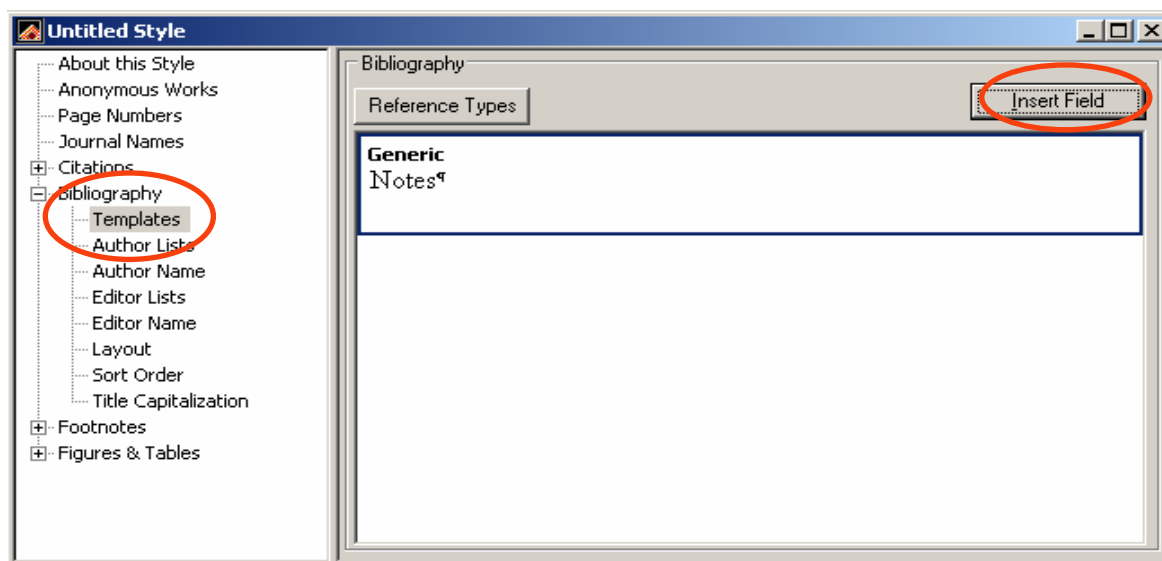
Untitled Style

About this Style
Anonymous Works
Page Numbers
Journal Names
Citations
Bibliography
Templates
Author Lists
Author Name
Editor Lists
Editor Name
Layout
Sort Order
Title Capitalization
Footnotes
Figures & Tables

Bibliography

Reference Types

Insert Field

Generic
Notes¶